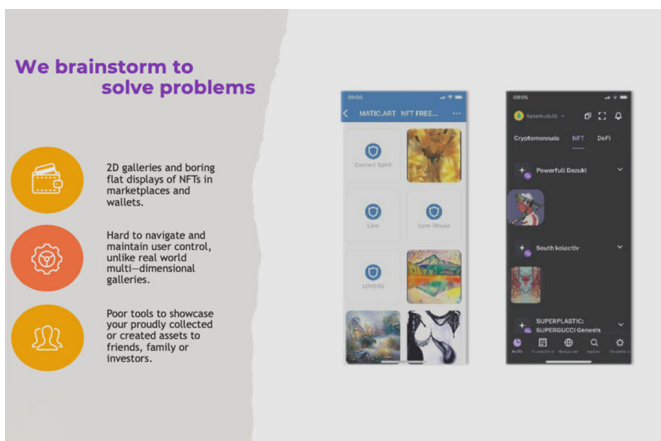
We brainstorm to solve problems

2D galleries and boring flat displays of NFTs in marketplaces and wallets.

Hard to navigate and maintain user control, unlike real world multi-dimensional galleries.

Poor tools to showcase your proudly collected or created assets to friends, family or investors.

MATIC.ART NFT FREE...

Current Spirit

Lion

Love House

LOVERS

Cryptomonnaie NFT DeFi

Powerfull Dezukt

South kolectiv

SUPERPLASTIC: SUPERGUCCI Genesis